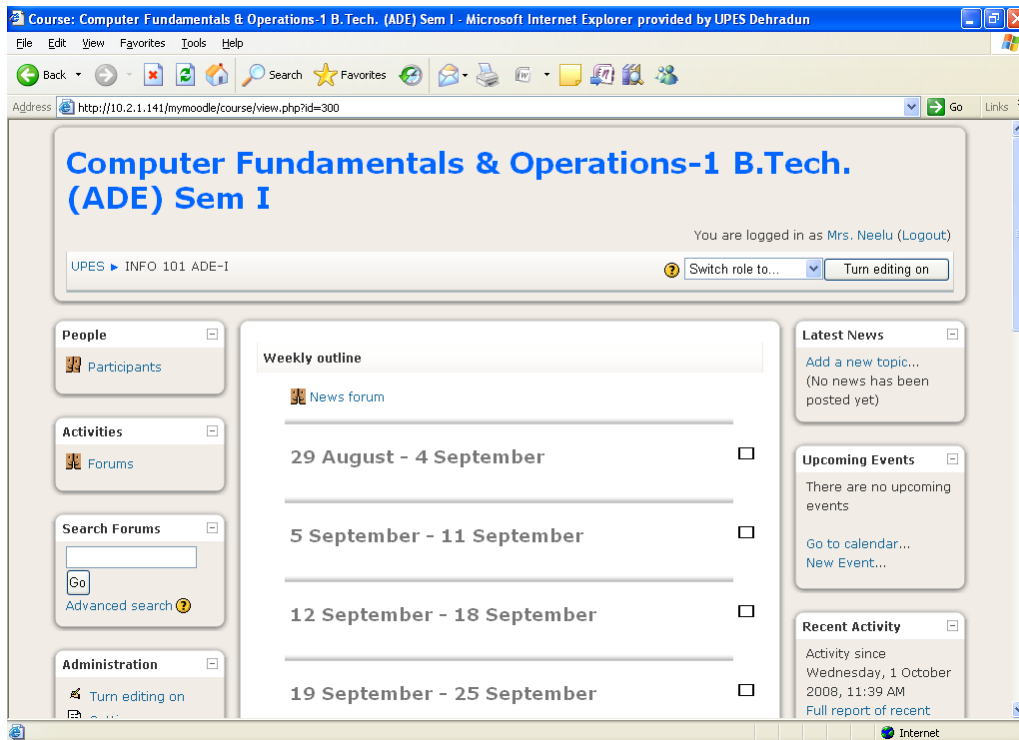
Course: Computer Fundamentals & Operations-1 B.Tech. (ADE) Sem I - Microsoft Internet Explorer provided by UPES Dehradun

File Edit View Favorites Tools Help

Back Search Favorites

Address http://10.2.1.141/mymoodle/course/view.php?id=300 Go Links

Computer Fundamentals & Operations-1 B.Tech. (ADE) Sem I

You are logged in as Mrs. Neelu (Logout)

UPES ► INFO 101 ADE-I

Switch role to... Turn editing on

People

Participants

Activities

Forums

Search Forums

Go

Advanced search

Administration

Turn editing on

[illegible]

Weekly outline

News forum

29 August - 4 September

5 September - 11 September

12 September - 18 September

19 September - 25 September

Latest News

Add a new topic...
(No news has been posted yet)

Upcoming Events

There are no upcoming events

Go to calendar...
New Event...

Recent Activity

Activity since Wednesday, 1 October 2008, 11:39 AM
Full report of recent

Internet